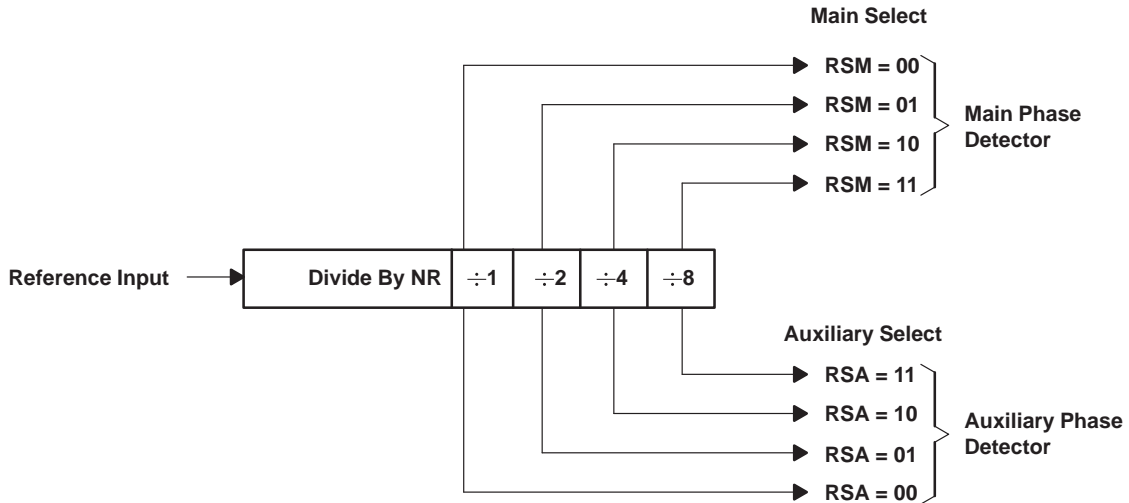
Main Select

RSM = 00
RSM = 01
RSM = 10
RSM = 11

Main Phase Detector

Reference Input

Divide By NR
$\div 1$
$\div 2$
$\div 4$
$\div 8$

Auxiliary Select

RSA = 11
RSA = 10
RSA = 01
RSA = 00

Auxiliary Phase Detector